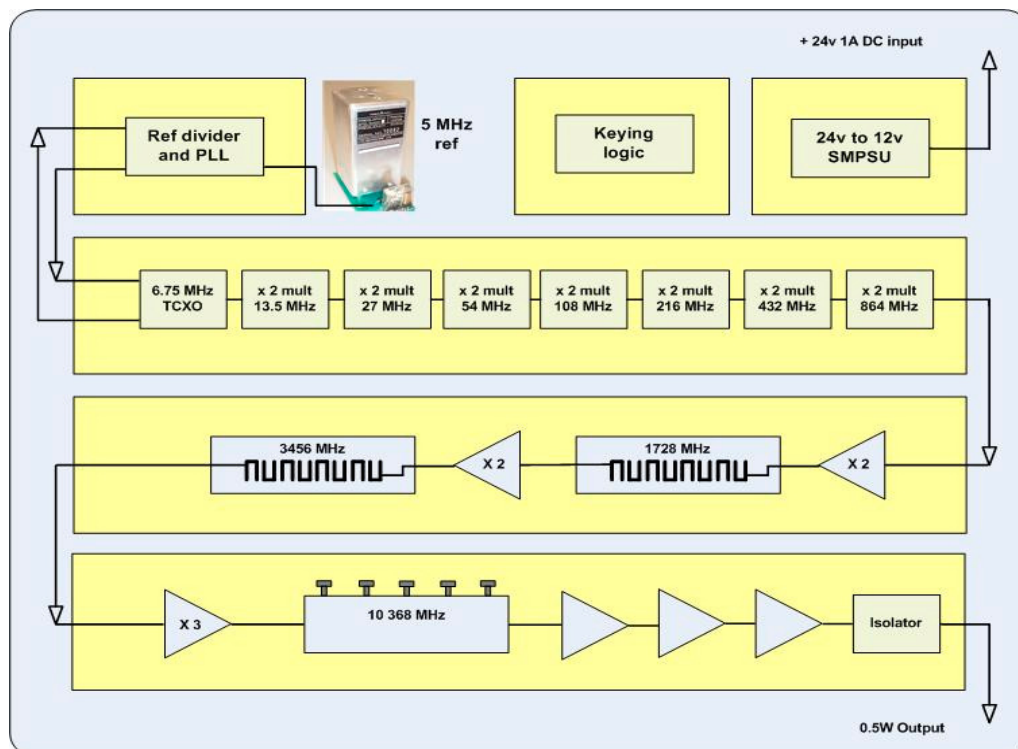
+ 24v 1A DC input

Ref divider and PLL

5 MHz ref

Keying logic

24v to 12v SMPSU

6.75 MHz TCXO

x 2 mult 13.5 MHz

x 2 mult 27 MHz

x 2 mult 54 MHz

x 2 mult 108 MHz

x 2 mult 216 MHz

x 2 mult 432 MHz

x 2 mult 864 MHz

3456 MHz

X 2

1728 MHz

X 2

X 3

10 368 MHz

Isolator

0.5W Output